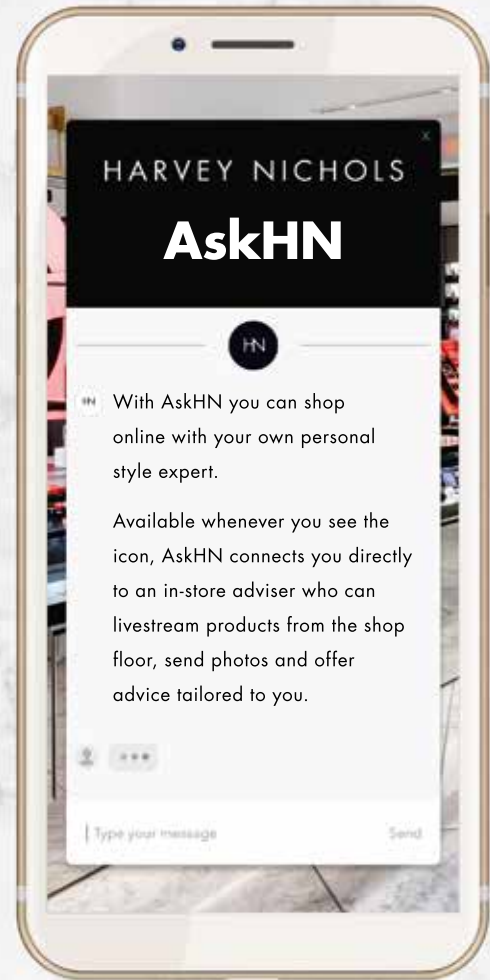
HARVEY NICHOLS

AskHN

HN

HN With AskHN you can shop online with your own personal style expert.

Available whenever you see the icon, AskHN connects you directly to an in-store adviser who can livestream products from the shop floor, send photos and offer advice tailored to you.

Type your message

Send